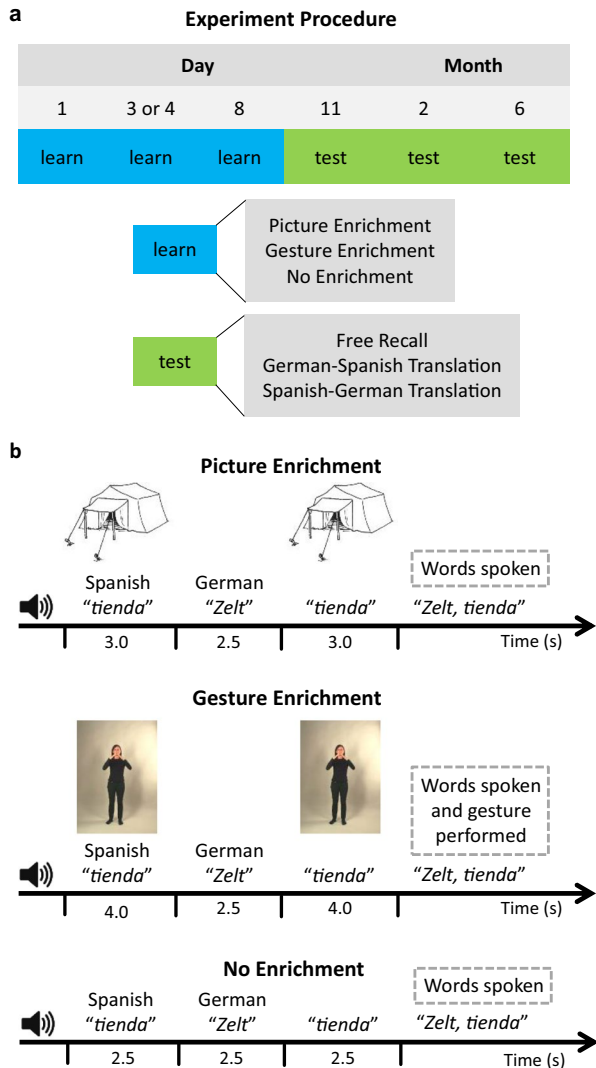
a

Experiment Procedure

| Day | | | | Month | |
|---|---|---|---|---|---|
| 1 | 3 or 4 | 8 | 11 | 2 | 6 |
| learn | learn | learn | test | test | test |

learn

Picture Enrichment
Gesture Enrichment
No Enrichment

test

Free Recall
German-Spanish Translation
Spanish-German Translation

b

Picture Enrichment

Spanish "*tienda*"

German "*Zelt*"

"*tienda*"

Words spoken

"*Zelt, tienda*"

3.0

2.5

3.0

Time (s)

Gesture Enrichment

Spanish "*tienda*"

German "*Zelt*"

"*tienda*"

Words spoken and gesture performed

"*Zelt, tienda*"

4.0

2.5

4.0

Time (s)

No Enrichment

Spanish "*tienda*"

German "*Zelt*"

"*tienda*"

Words spoken

"*Zelt, tienda*"

2.5

2.5

2.5

Time (s)